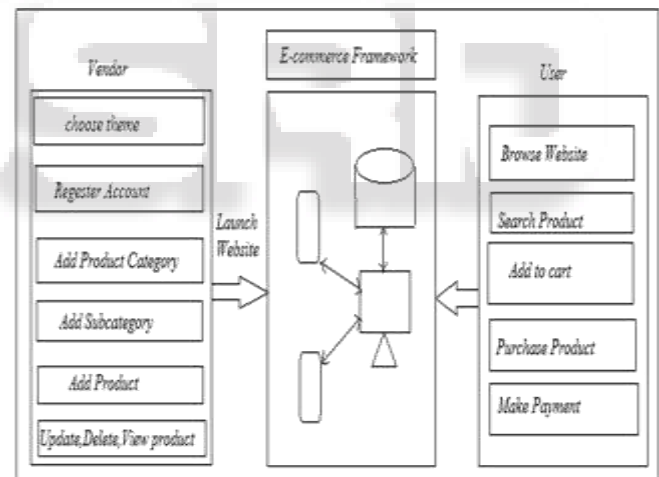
Vendar

choose theme

Regester Account

Add Product Category

Add Subcategory

Add Product

Update,Delete,View product

Launch Website

E-commerce Framework

User

Browse Website

Search Product

Add to cart

Purchase Product

Make Payment